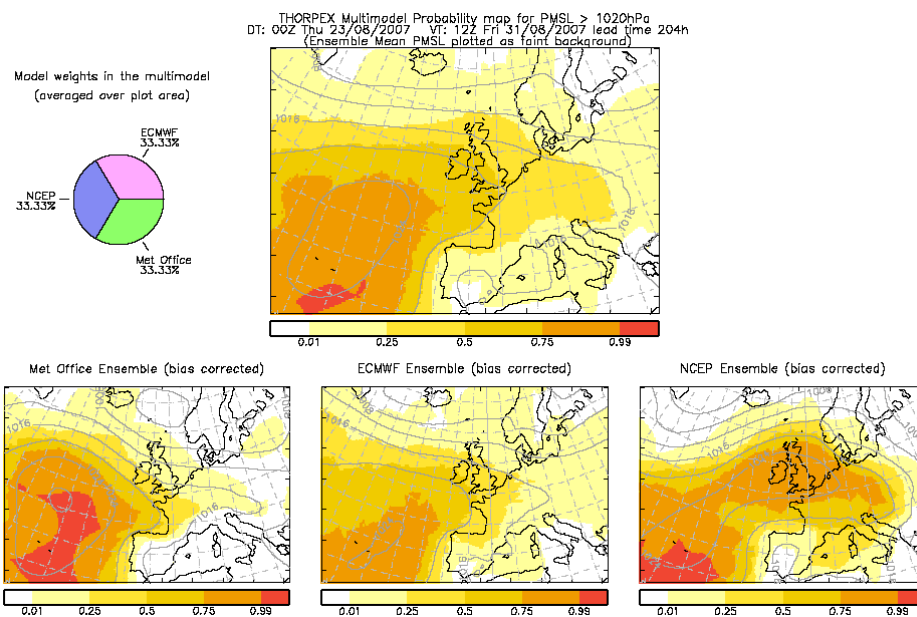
THORPEX Multimodel Probability map for PMSL > 1020hPa
DT: 00Z Thu 23/08/2007 VT: 12Z Fri 31/08/2007 lead time 204h
(Ensemble Mean PMSL plotted as faint background)

Model weights in the multimodel
(averaged over plot area)

ECMWF
33.33%

NCEP
33.33%

Met Office
33.33%

1016

1016

0.01 0.25 0.5 0.75 0.99

Met Office Ensemble (bias corrected)

1016

1016

0.01 0.25 0.5 0.75 0.99

ECMWF Ensemble (bias corrected)

1016

1016

0.01 0.25 0.5 0.75 0.99

NCEP Ensemble (bias corrected)

1008

1016

0.01 0.25 0.5 0.75 0.99